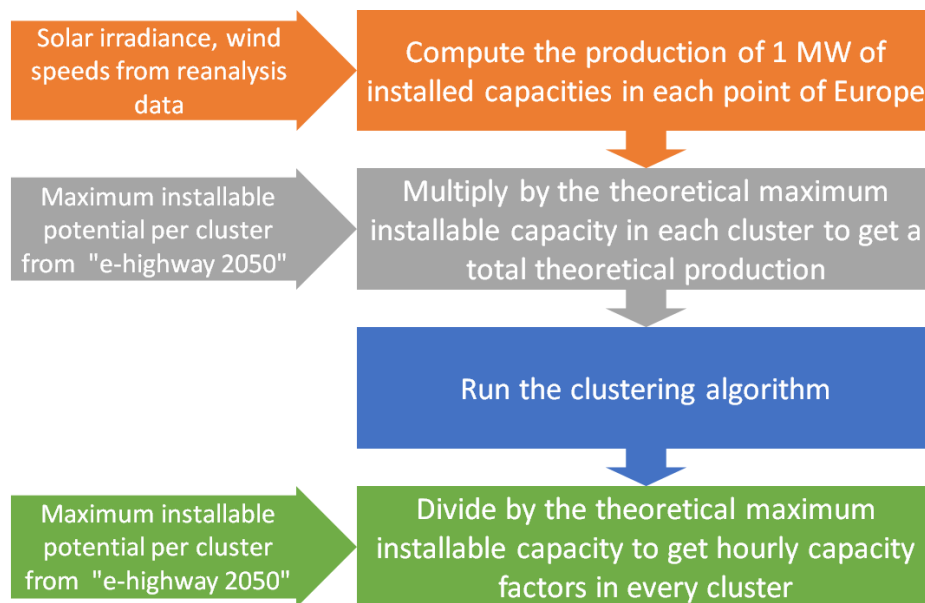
Solar irradiance, wind speeds from reanalysis data

Compute the production of 1 MW of installed capacities in each point of Europe

Maximum installable potential per cluster from "e-highway 2050"

Multiply by the theoretical maximum installable capacity in each cluster to get a total theoretical production

Run the clustering algorithm

Maximum installable potential per cluster from "e-highway 2050"

Divide by the theoretical maximum installable capacity to get hourly capacity factors in every cluster